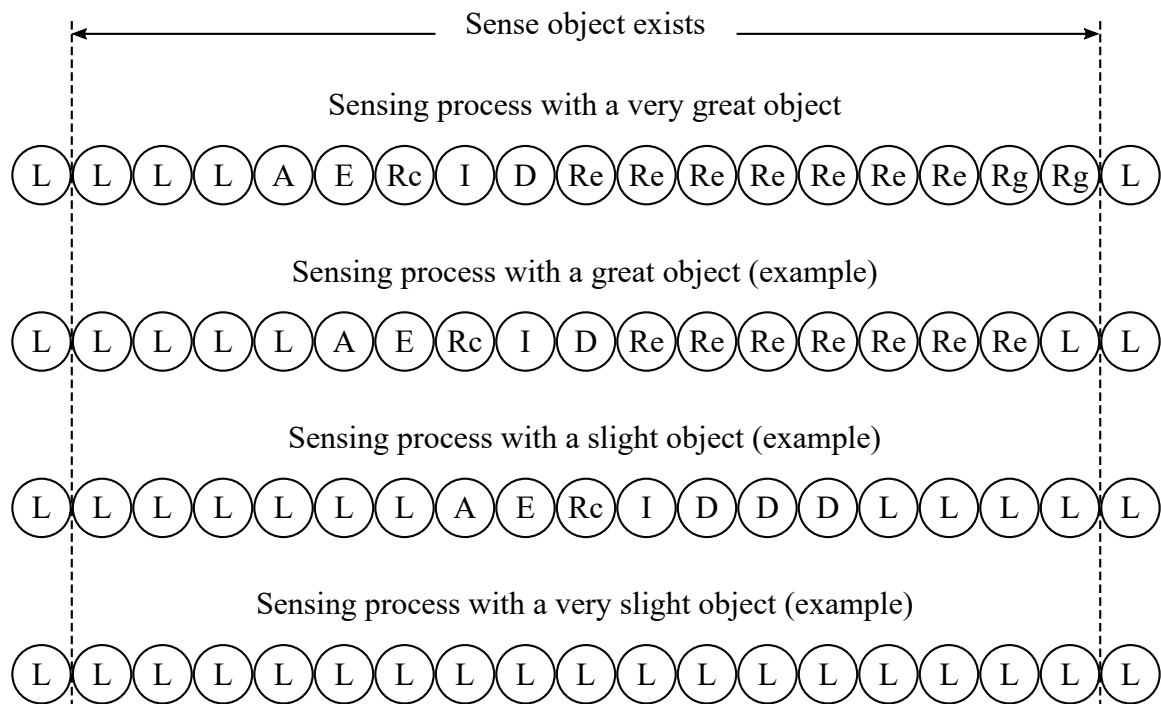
Sense object exists

Sensing process with a very great object

L L L L A E Rc I D Re Re Re Re Re Re Re Rg Rg L

Sensing process with a great object (example)

L L L L L A E Rc I D Re Re Re Re Re Re Re L L

Sensing process with a slight object (example)

L L L L L L L A E Rc I D D D L L L L L

Sensing process with a very slight object (example)

L L L L L L L L L L L L L L L L L L L